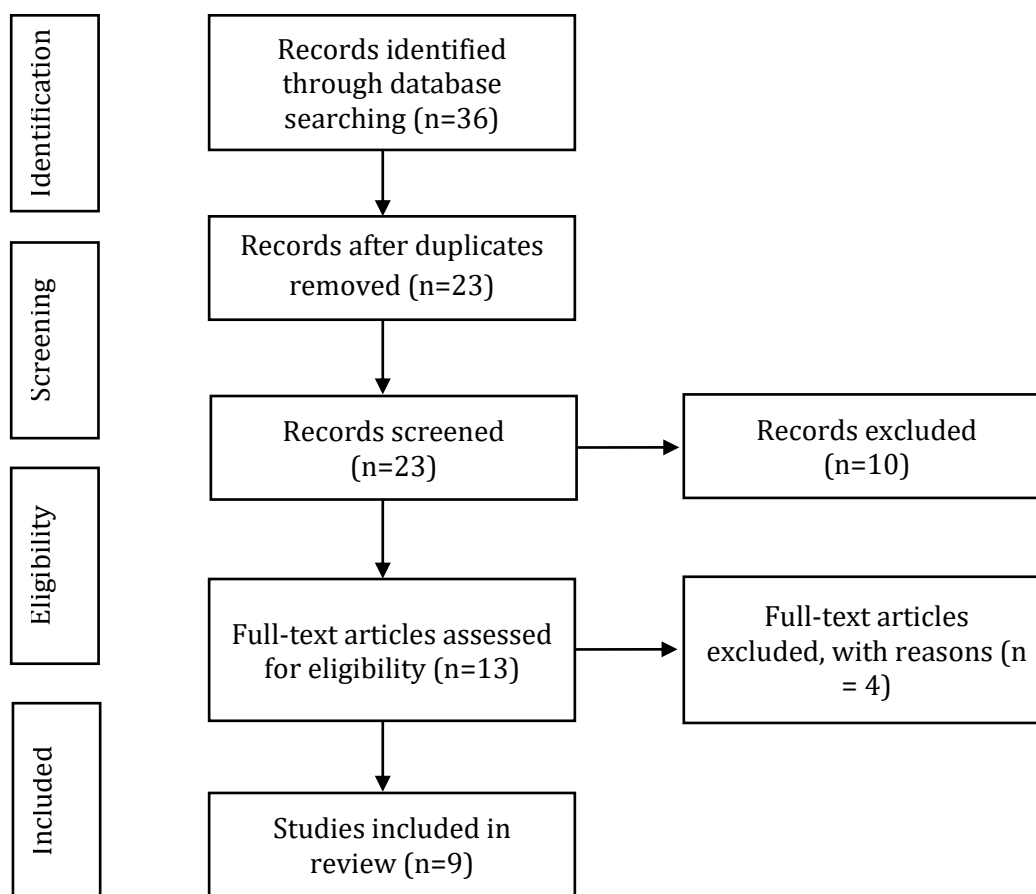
Identification

Records identified through database searching (n=36)

Screening

Records after duplicates removed (n=23)

Records screened (n=23)

Records excluded (n=10)

Eligibility

Full-text articles assessed for eligibility (n=13)

Full-text articles excluded, with reasons (n = 4)

Included

Studies included in review (n=9)